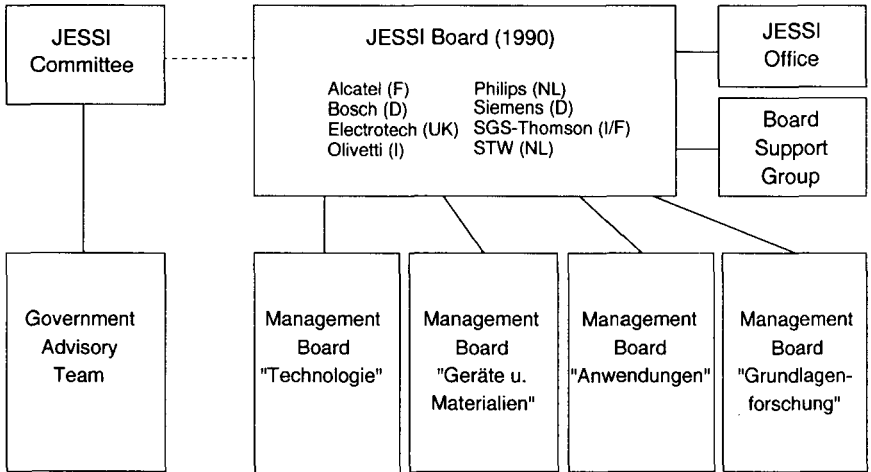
JESSI Committee

JESSI Board (1990)

Alcatel (F)
Bosch (D)
Electrotech (UK)
Olivetti (I)

Philips (NL)
Siemens (D)
SGS-Thomson (I/F)
STW (NL)

JESSI Office

Board Support Group

Government Advisory Team

Management Board "Technologie"

Management Board "Geräte u. Materialien"

Management Board "Anwendungen"

Management Board "Grundlagenforschung"